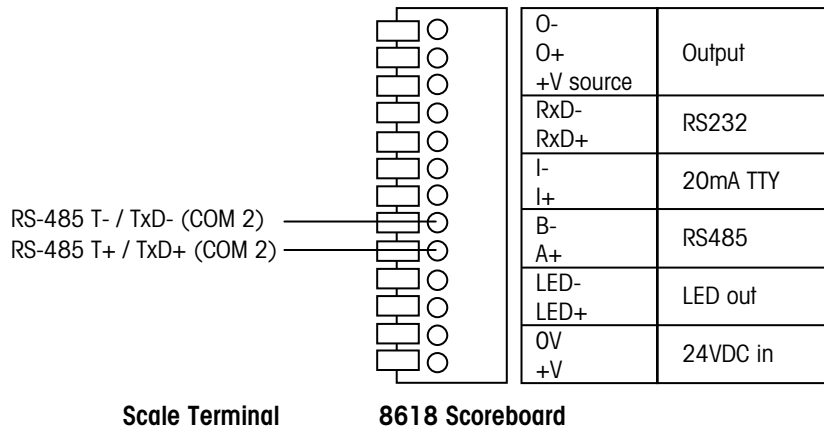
RS-485 T- / TxD- (COM 2)
RS-485 T+ / TxD+ (COM 2)

| | |
|---|---|
| O- O+ +V source | Output |
| RxD- RxD+ | RS232 |
| I- I+ | 20mA TTY |
| B- A+ | RS485 |
| LED- LED+ | LED out |
| 0V +V | 24VDC in |

Scale Terminal

8618 Scoreboard